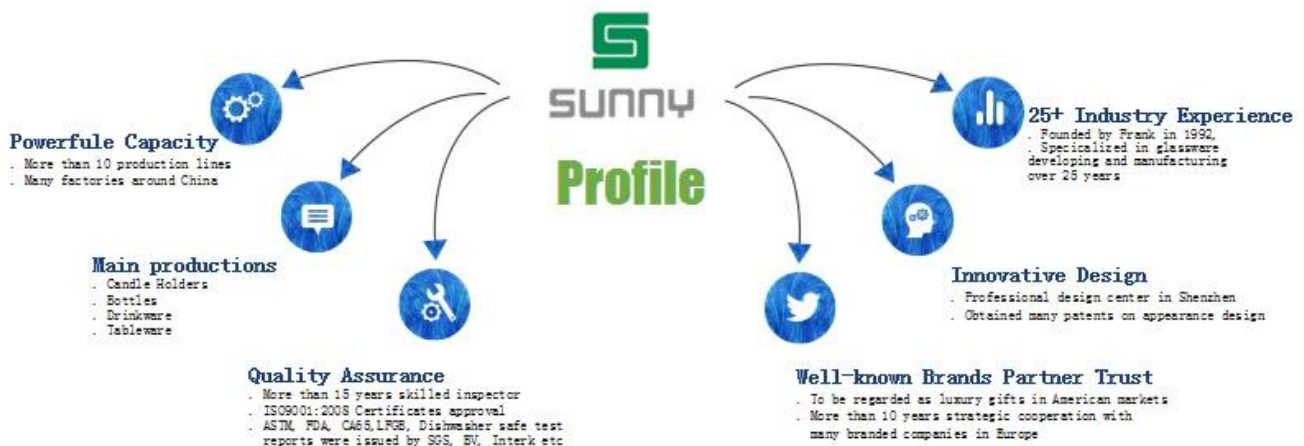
SUNNY

Profile

Powerfule Capacity
. More than 10 production lines
. Many factories around China

Main productions
. Candle Holders
. Bottles
. Drinkware
. Tableware

Quality Assurance
. More than 15 years skilled inspector
. ISO9001:2008 Certificates approval
. ASTM, FDA, CA65,LFGB, Dishwasher safe test reports were issued by SGS, BV, Interk etc

25+ Industry Experience
. Founded by Frank in 1992,
. Specicalized in glassware developing and manufacturing over 25 years

Innovative Design
. Professional design center in Shenzhen
. Obtained many patents on appearance design

Well-known Brands Partner Trust
. To be regarded as luxury gifts in American markets
. More than 10 years strategic cooperation with many branded companies in Europe